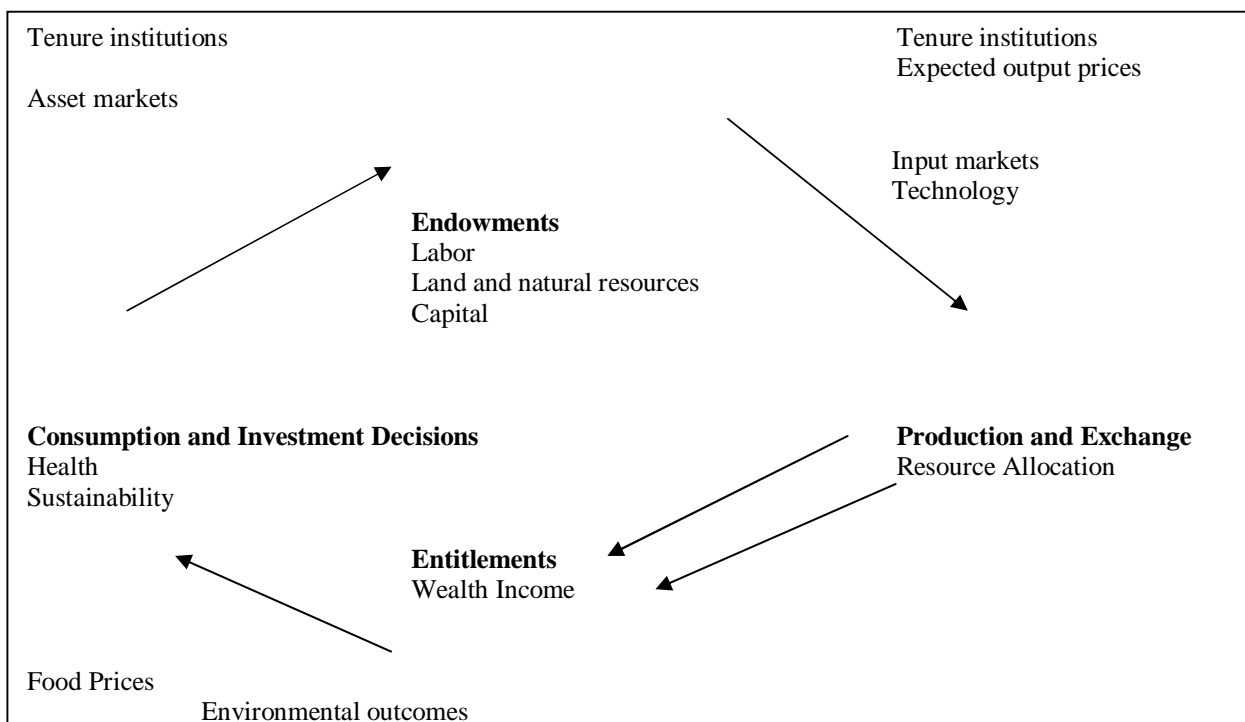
Tenure institutions

Asset markets

Tenure institutions
Expected output prices

Input markets
Technology

**Endowments**
Labor
Land and natural resources
Capital

**Consumption and Investment Decisions**
Health
Sustainability

**Production and Exchange**
Resource Allocation

**Entitlements**
Wealth Income

Food Prices
Environmental outcomes